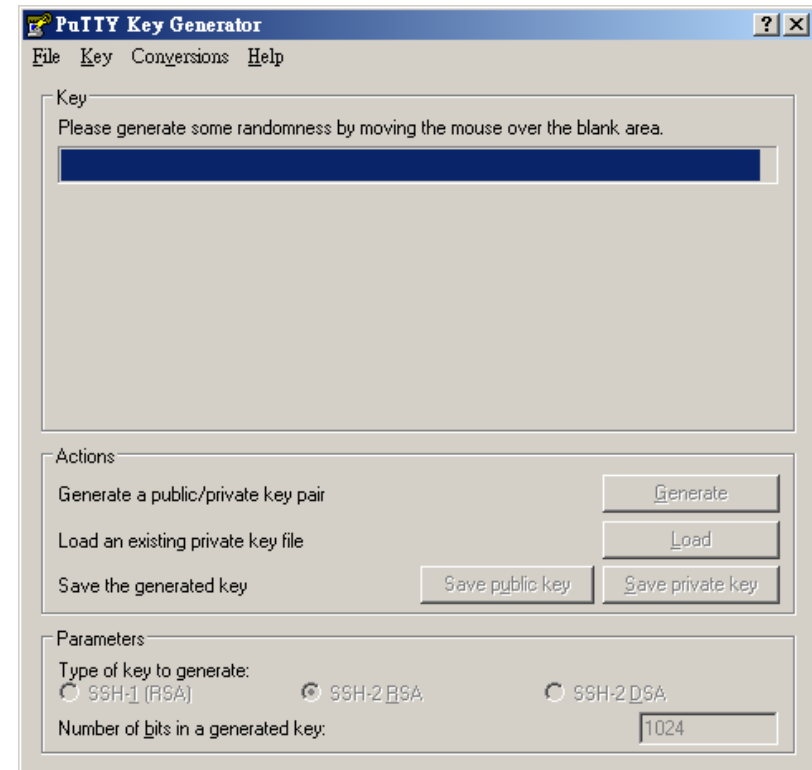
PuTTY Key Generator

?

File Key Conversions Help

Key

Please generate some randomness by moving the mouse over the blank area.

Actions

Generate a public/private key pair

Generate

Load an existing private key file

Load

Save the generated key

Save public key

Save private key

Parameters

Type of key to generate:

SSH-1 (RSA)

SSH-2 RSA

SSH-2 DSA

Number of bits in a generated key:

1024